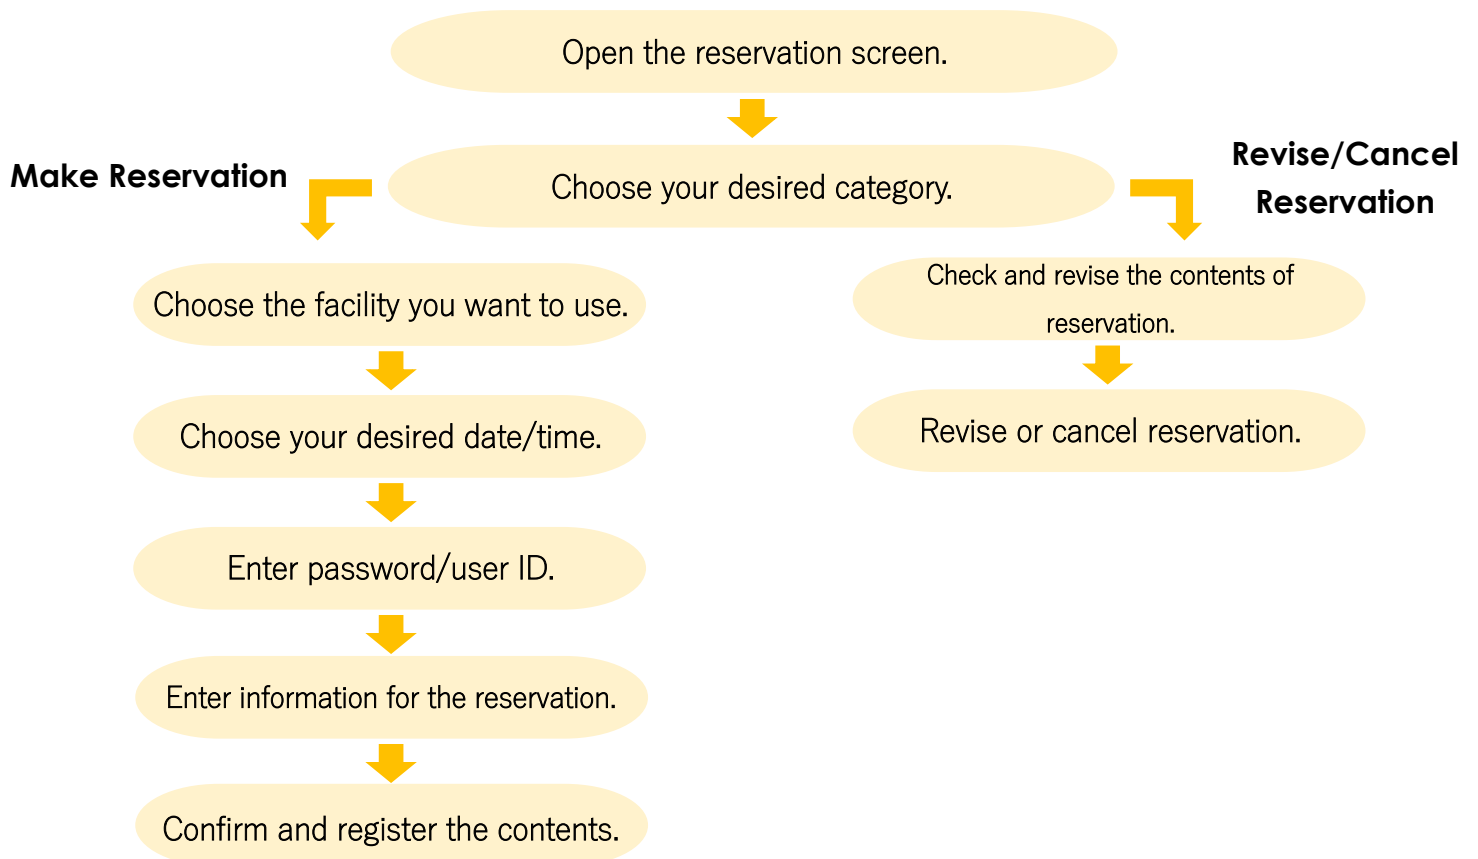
Open the reservation screen.

Make Reservation

Choose your desired category.

Revise/Cancel Reservation

Choose the facility you want to use.

Choose your desired date/time.

Enter password/user ID.

Enter information for the reservation.

Confirm and register the contents.

Check and revise the contents of reservation.

Revise or cancel reservation.